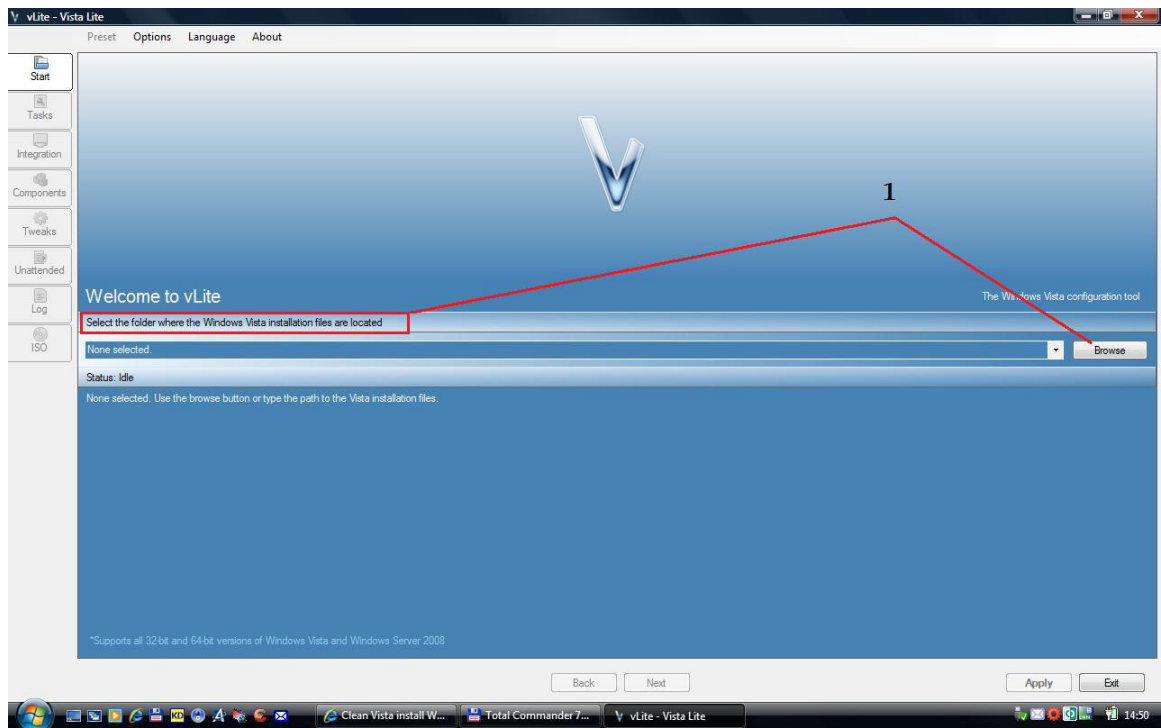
vLite - Vista Lite

Preset Options Language About

Start
Tasks
Integration
Components
Tweaks
Unattended
Log
ISO

1

Welcome to vLite

The Wi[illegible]ows Vista configuration tool

Select the folder where the Windows Vista installation files are located

None selected.

Browse

Status: Idle

None selected. Use the browse button or type the path to the Vista installation files.

*Supports all 32-bit and 64-bit versions of Windows Vista and Windows Server 2008

Back Next

Apply Exit

Clean Vista install W...
Total Commander 7...
vLite - Vista Lite

14:50